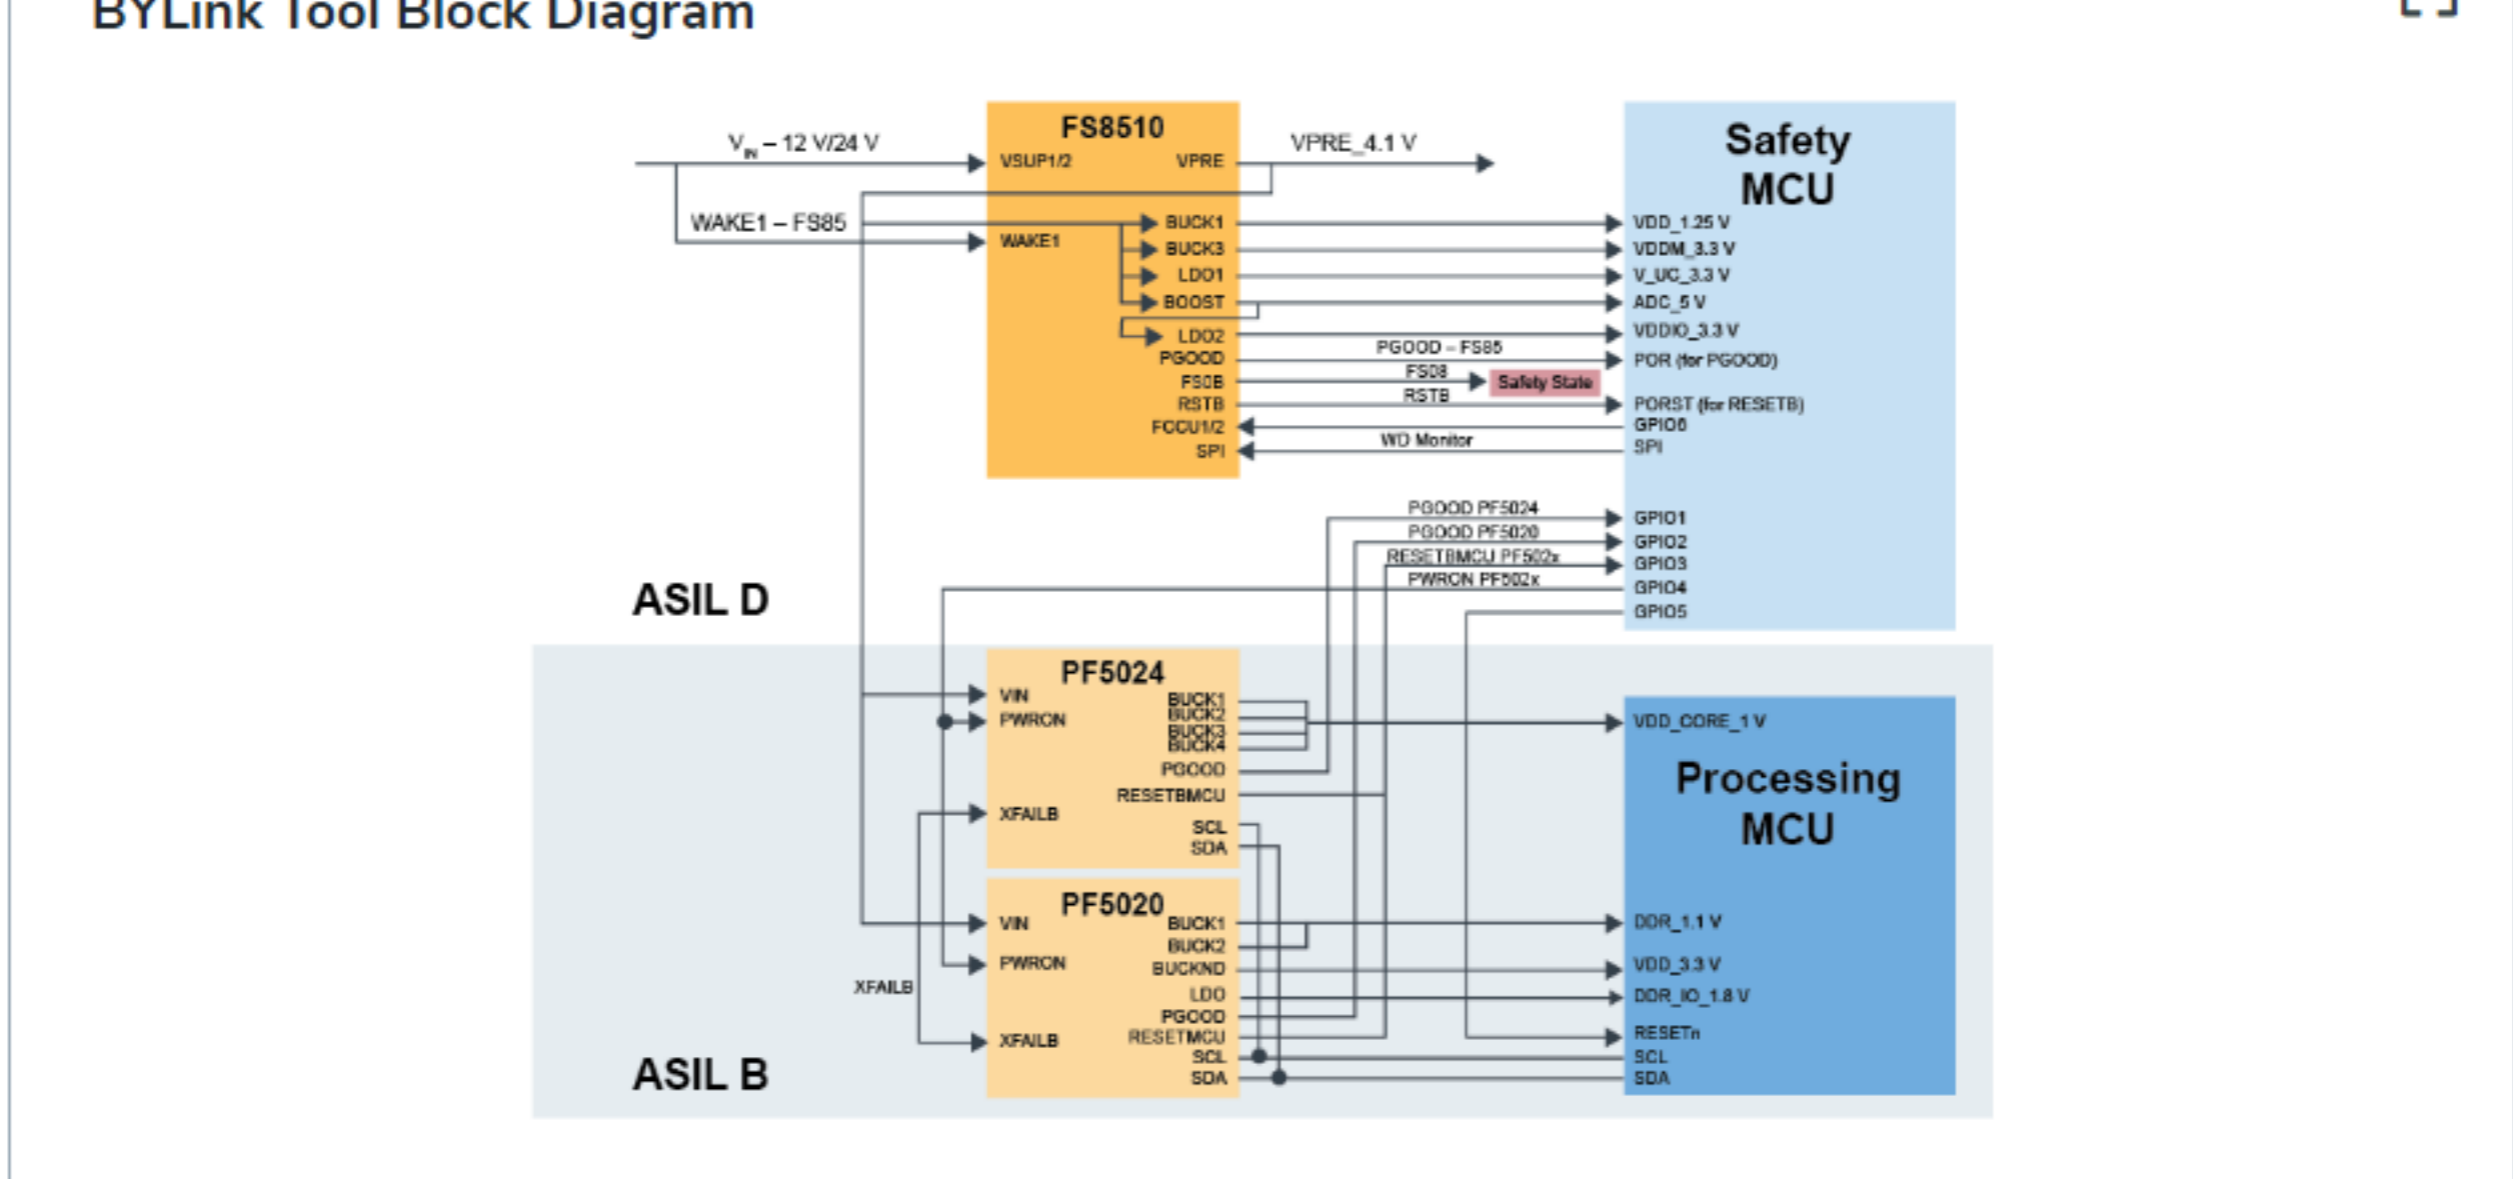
BYLink Tool Block Diagram

FS8510
$V_{IN}$ – 12 V/24 V
VSUP1/2
VPRE
VPRE_4.1 V
WAKE1 – FS85
WAKE1
BUCK1
BUCK3
LDO1
BOOST
LDO2
PGOOD
FS0B
RSTB
FCCU1/2
SPI
PGOOD – FS85
FS0B
Safety State
RSTB
WD Monitor

Safety MCU
VDD_1.25 V
VDDM_3.3 V
V_UC_3.3 V
ADC_5 V
VDDIO_3.3 V
POR (for PGOOD)
PORST (for RESETB)
GPIO0
SPI
PGOOD PF5024
PGOOD PF5020
RESETBMCU PF502x
PWRON PF502x
GPIO1
GPIO2
GPIO3
GPIO4
GPIO5

ASIL D

PF5024
VIN
PWRON
BUCK1
BUCK2
BUCK3
BUCK4
PGOOD
RESETBMCU
XFAILB
SCL
SDA

PF5020
VIN
PWRON
XFAILB
XFAILB
BUCK1
BUCK2
BUCKND
LDO
PGOOD
RESETMCU
SCL
SDA

ASIL B

Processing MCU
VDD_CORE_1 V
DDR_1.1 V
VDD_3.3 V
DDR_IO_1.8 V
RESETn
SCL
SDA